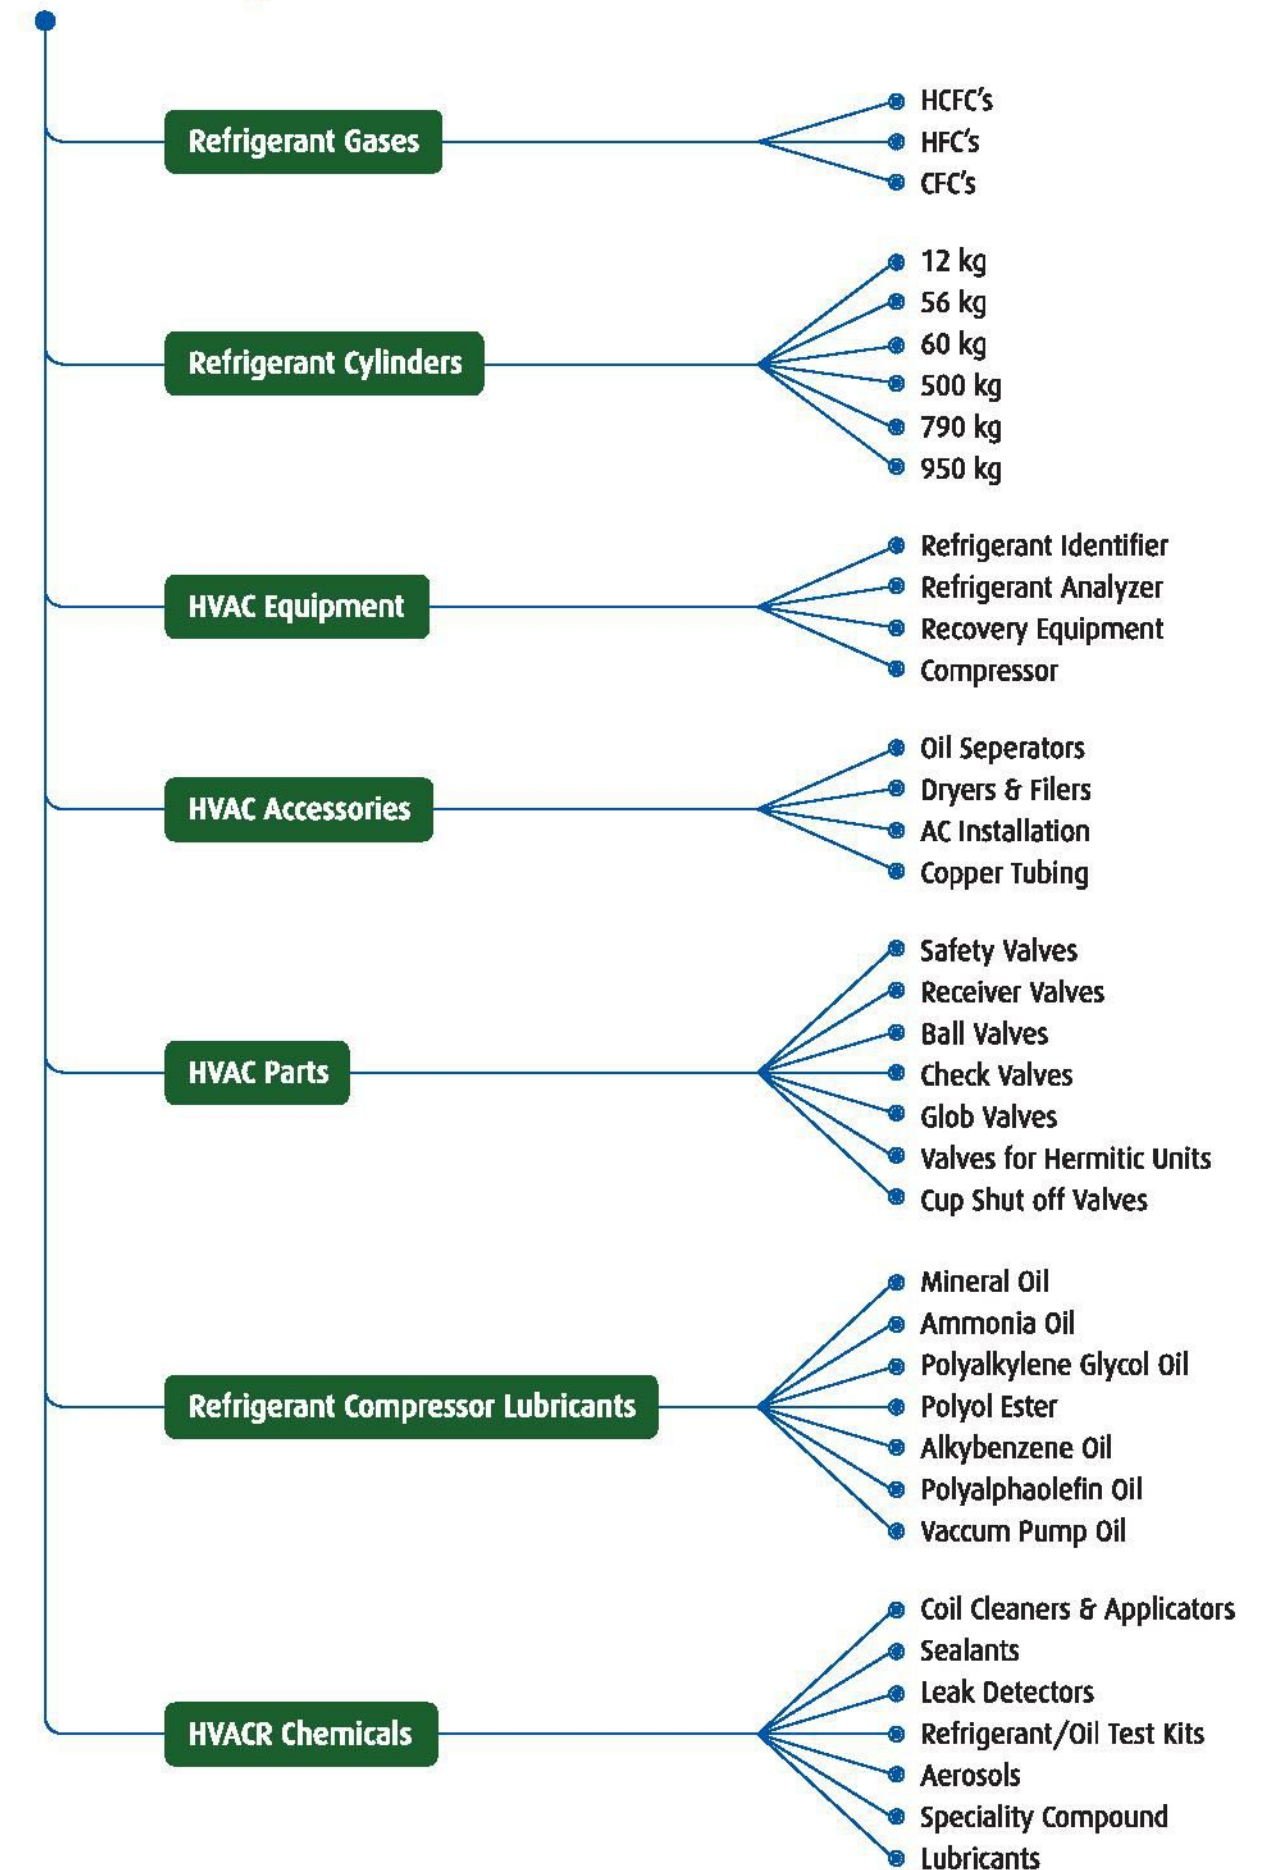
Refrigerant Gases

HCFC's
HFC's
CFC's

Refrigerant Cylinders

12 kg
56 kg
60 kg
500 kg
790 kg
950 kg

HVAC Equipment

Refrigerant Identifier
Refrigerant Analyzer
Recovery Equipment
Compressor

HVAC Accessories

Oil Seperators
Dryers & Filers
AC Installation
Copper Tubing

HVAC Parts

Safety Valves
Receiver Valves
Ball Valves
Check Valves
Glob Valves
Valves for Hermitic Units
Cup Shut off Valves

Refrigerant Compressor Lubricants

Mineral Oil
Ammonia Oil
Polyalkylene Glycol Oil
Polyol Ester
Alkybenzene Oil
Polyalphaolefin Oil
Vaccum Pump Oil

HVACR Chemicals

Coil Cleaners & Applicators
Sealants
Leak Detectors
Refrigerant/Oil Test Kits
Aerosols
Speciality Compound
Lubricants